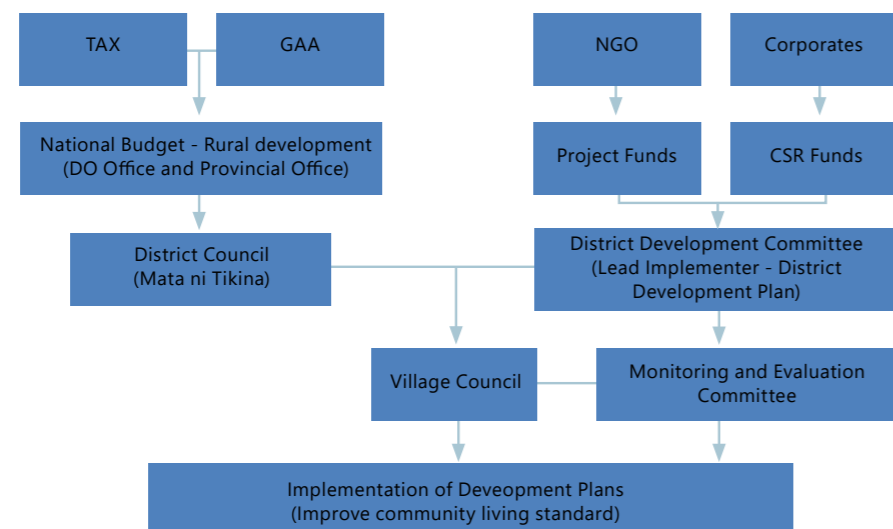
TAX

GAA

NGO

Corporates

National Budget - Rural development (DO Office and Provincial Office)

Project Funds

CSR Funds

District Council (Mata ni Tikina)

District Development Committee (Lead Implementer - District Development Plan)

Village Council

Monitoring and Evaluation Committee

Implementation of Deveopment Plans (Improve community living standard)